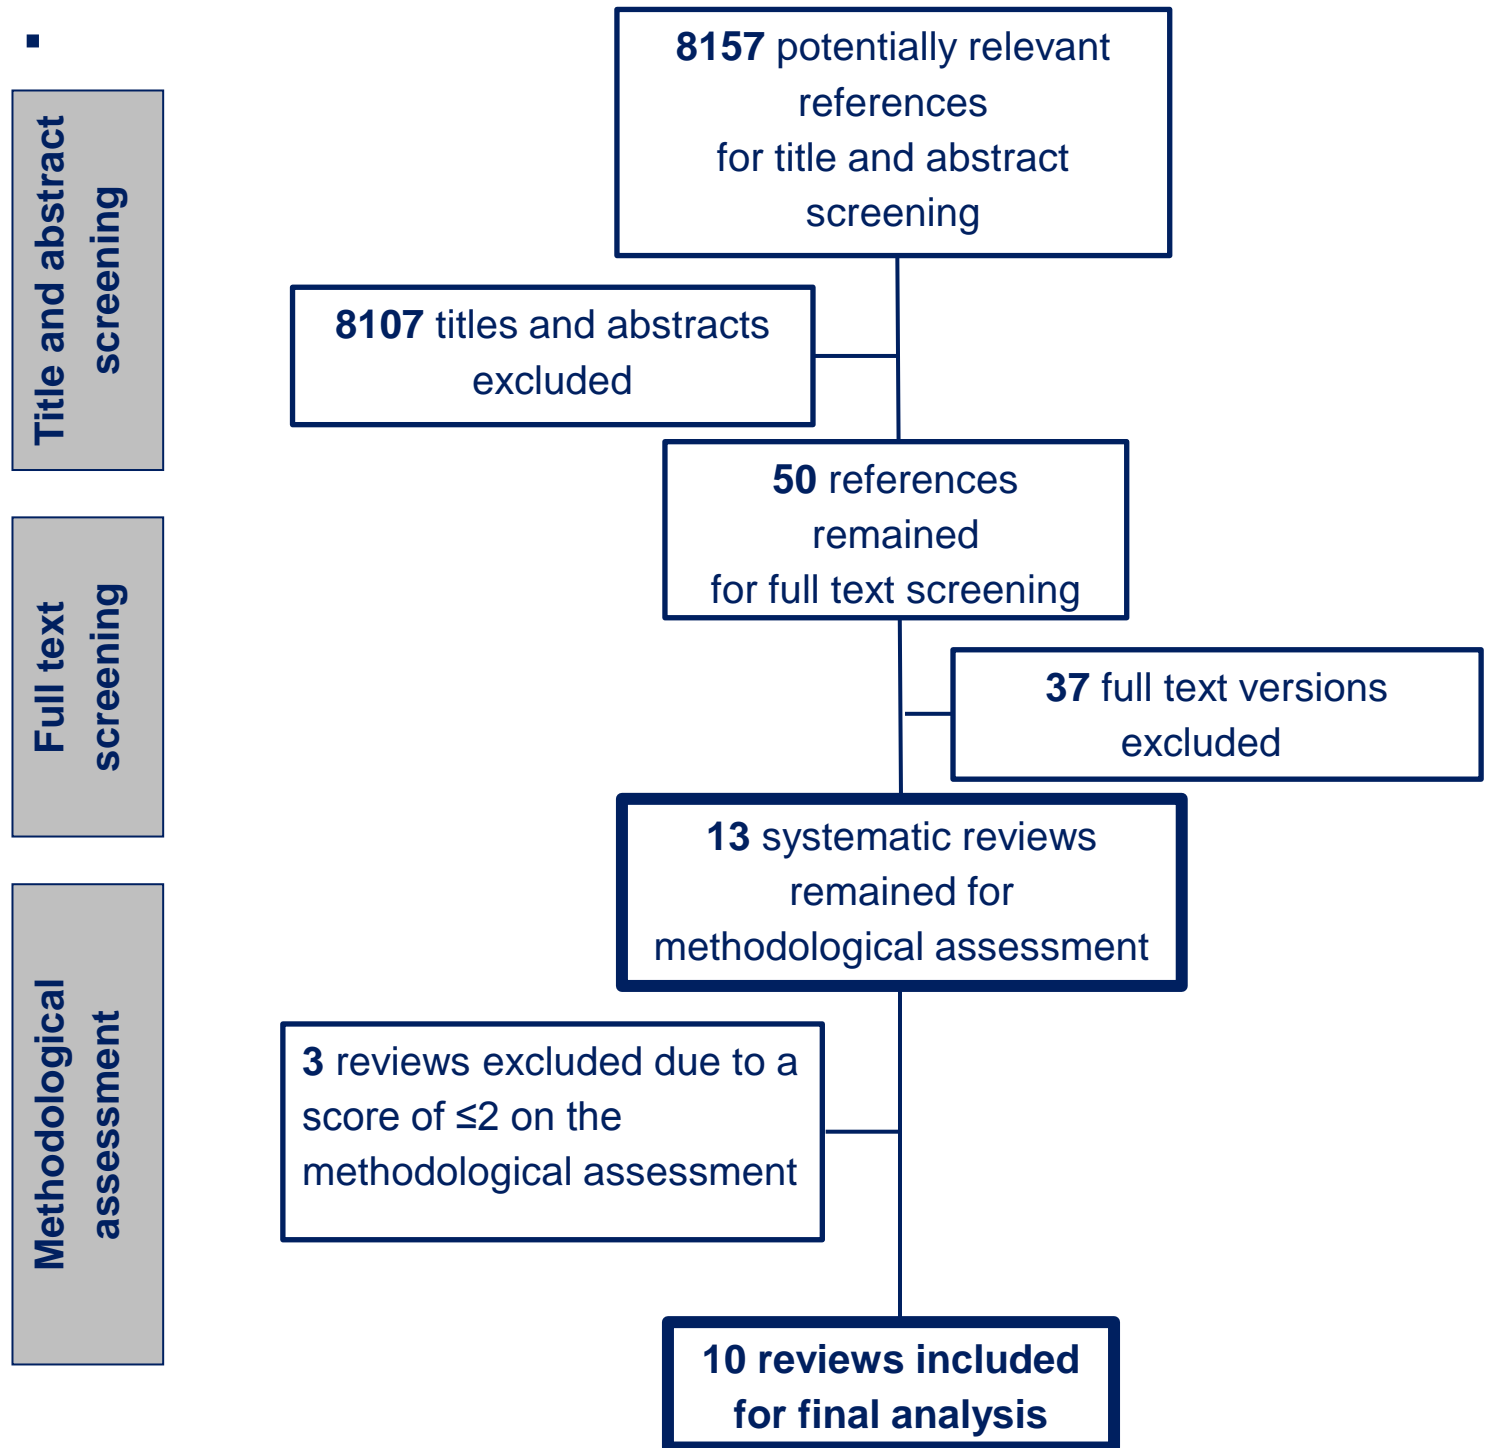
Title and abstract screening

8157 potentially relevant references for title and abstract screening

8107 titles and abstracts excluded

Full text screening

50 references remained for full text screening

37 full text versions excluded

Methodological assessment

13 systematic reviews remained for methodological assessment

3 reviews excluded due to a score of ≤2 on the methodological assessment

10 reviews included for final analysis